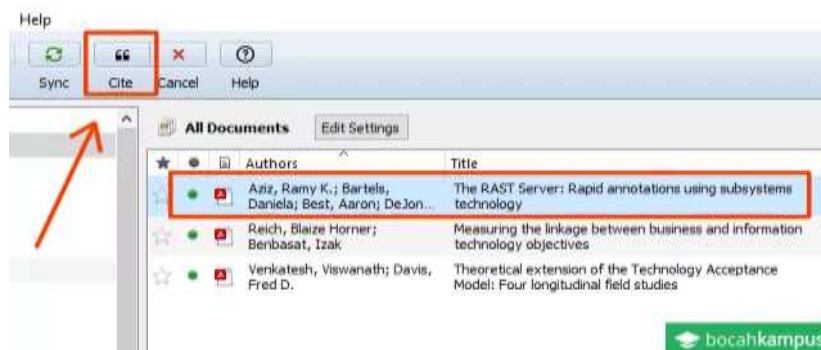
Help

Sync Cite Cancel Help

All Documents Edit Settings

| Authors | Title |
|---|---|
| Aziz, Ramy K.; Bartels, Daniela; Best, Aaron; DeJon... | The RAST Server: Rapid annotations using subsystems technology |
| Reich, Blaize Horner; Benbasat, Izak | Measuring the linkage between business and information technology objectives |
| Venkatesh, Viswanath; Davis, Fred D. | Theoretical extension of the Technology Acceptance Model: Four longitudinal field studies |

bocahkampus